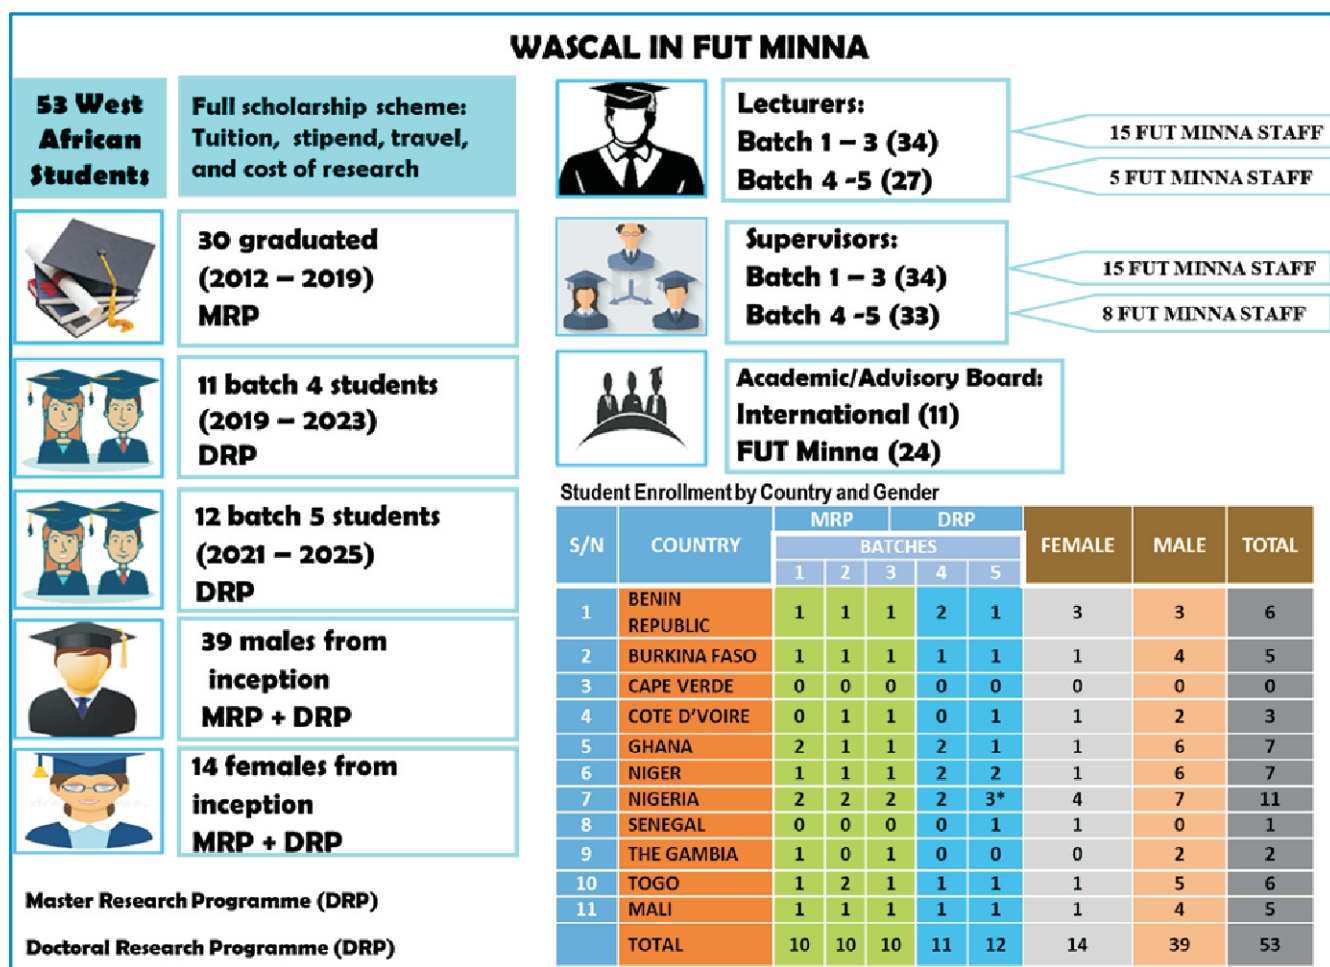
WASCAL IN FUT MINNA

53 West African Students

Full scholarship scheme: Tuition, stipend, travel, and cost of research

30 graduated (2012 – 2019) MRP

11 batch 4 students (2019 – 2023) DRP

12 batch 5 students (2021 – 2025) DRP

39 males from inception MRP + DRP

14 females from inception MRP + DRP

Master Research Programme (DRP)

Doctoral Research Programme (DRP)

Lecturers:
Batch 1 – 3 (34)
Batch 4 -5 (27)

15 FUT MINNA STAFF
5 FUT MINNA STAFF

Supervisors:
Batch 1 – 3 (34)
Batch 4 -5 (33)

15 FUT MINNA STAFF
8 FUT MINNA STAFF

Academic/Advisory Board:
International (11)
FUT Minna (24)

Student Enrollment by Country and Gender

| S/N | COUNTRY | MRP 1 | MRP 2 | MRP 3 | DRP 4 | DRP 5 | FEMALE | MALE | TOTAL |
|---|---|---|---|---|---|---|---|---|---|
| | | BATCHES | | | | | | | |
| 1 | BENIN REPUBLIC | 1 | 1 | 1 | 2 | 1 | 3 | 3 | 6 |
| 2 | BURKINA FASO | 1 | 1 | 1 | 1 | 1 | 1 | 4 | 5 |
| 3 | CAPE VERDE | 0 | 0 | 0 | 0 | 0 | 0 | 0 | 0 |
| 4 | COTE D'VOIRE | 0 | 1 | 1 | 0 | 1 | 1 | 2 | 3 |
| 5 | GHANA | 2 | 1 | 1 | 2 | 1 | 1 | 6 | 7 |
| 6 | NIGER | 1 | 1 | 1 | 2 | 2 | 1 | 6 | 7 |
| 7 | NIGERIA | 2 | 2 | 2 | 2 | 3* | 4 | 7 | 11 |
| 8 | SENEGAL | 0 | 0 | 0 | 0 | 1 | 1 | 0 | 1 |
| 9 | THE GAMBIA | 1 | 0 | 1 | 0 | 0 | 0 | 2 | 2 |
| 10 | TOGO | 1 | 2 | 1 | 1 | 1 | 1 | 5 | 6 |
| 11 | MALI | 1 | 1 | 1 | 1 | 1 | 1 | 4 | 5 |
| | TOTAL | 10 | 10 | 10 | 11 | 12 | 14 | 39 | 53 |